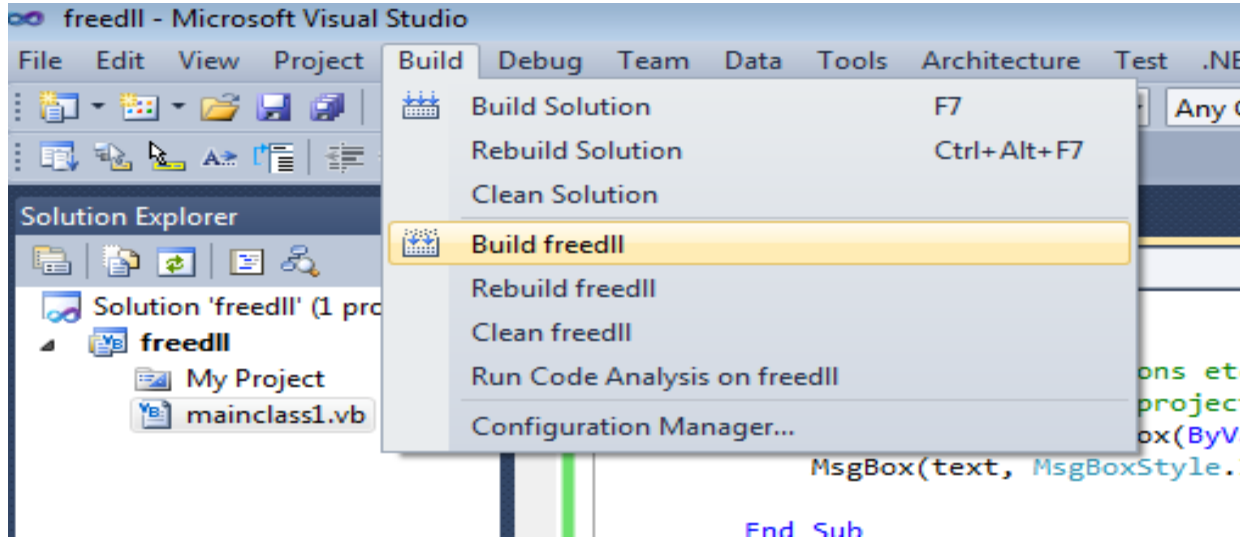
freedll - Microsoft Visual Studio

File Edit View Project Build Debug Team Data Tools Architecture Test .NE

Any C

Build Solution F7
Rebuild Solution Ctrl+Alt+F7
Clean Solution
Build freedll
Rebuild freedll
Clean freedll
Run Code Analysis on freedll
Configuration Manager...

Solution Explorer

Solution 'freedll' (1 pro
freedll
My Project
mainclass1.vb

ons et
project
ox(ByV
MsgBox(text, MsgBoxStyle.
End Sub